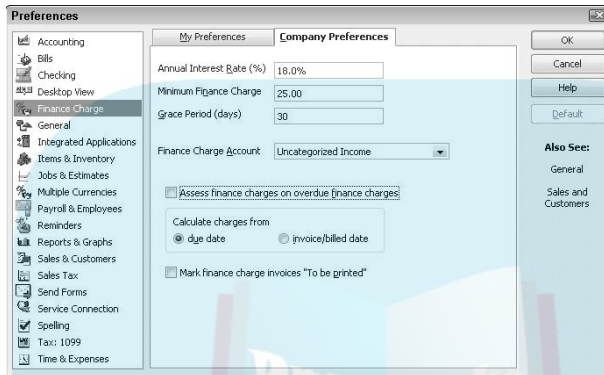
Preferences

Accounting
Bills
Checking
Desktop View
Finance Charge
General
Integrated Applications
Items & Inventory
Jobs & Estimates
Multiple Currencies
Payroll & Employees
Reminders
Reports & Graphs
Sales & Customers
Sales Tax
Send Forms
Service Connection
Spelling
Tax: 1099
Time & Expenses

My Preferences
Company Preferences

Annual Interest Rate (%) 18.0%
Minimum Finance Charge 25.00
Grace Period (days) 30

Finance Charge Account Uncategorized Income

Assess finance charges on overdue finance charges

Calculate charges from
due date
invoice/billed date

Mark finance charge invoices "To be printed"

OK
Cancel
Help
Default

Also See:
General
Sales and Customers